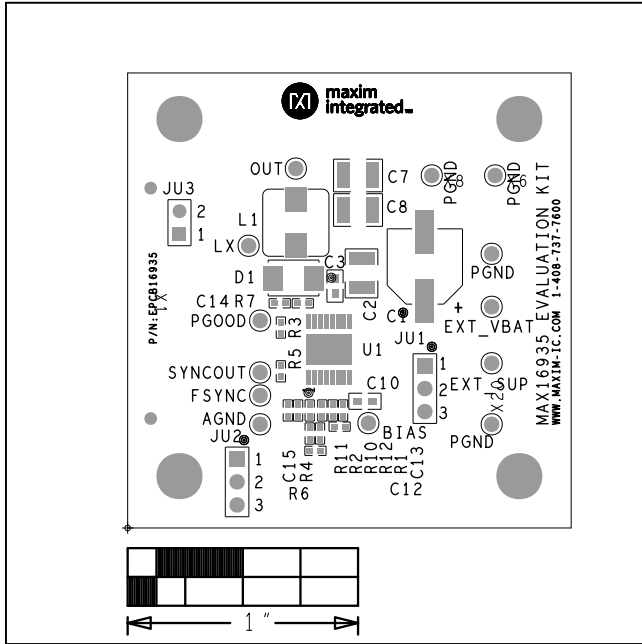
maxim integrated

OUT
C7
C8
PGND
PGND
C6
C8
JU3
2
1
L1
LX
P/N:EPCB16935
1X
D1
C3
C2
C14
R7
R3
PGOOD
C1
+
EXT_VBAT
PGND
JU1
1
2
3
U1
R5
SYNCOUT
FSYNC
AGND
C10
EXT_SUP
2X
BIAS
PGND
JU2
1
2
3
C15
R4
R6
R11
R2
R10
R12
R1
C13
C12
MAX16935 EVALUATION KIT
WWW.MAXIM-IC.COM 1-408-737-7600
1 "